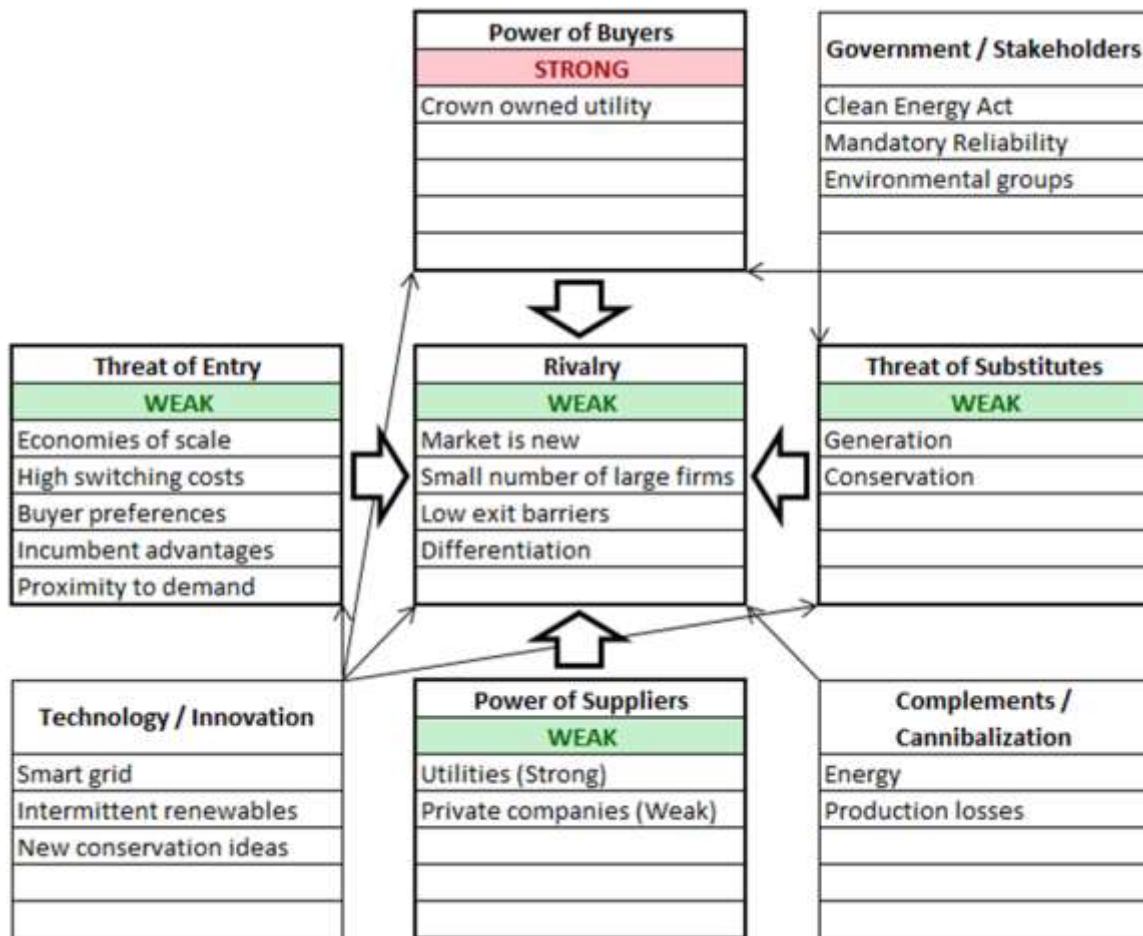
Power of Buyers
STRONG
Crown owned utility

Government / Stakeholders
Clean Energy Act
Mandatory Reliability
Environmental groups

Threat of Entry
WEAK
Economies of scale
High switching costs
Buyer preferences
Incumbent advantages
Proximity to demand

Rivalry
WEAK
Market is new
Small number of large firms
Low exit barriers
Differentiation

Threat of Substitutes
WEAK
Generation
Conservation

Technology / Innovation
Smart grid
Intermittent renewables
New conservation ideas

Power of Suppliers
WEAK
Utilities (Strong)
Private companies (Weak)

Complements / Cannibalization
Energy
Production losses